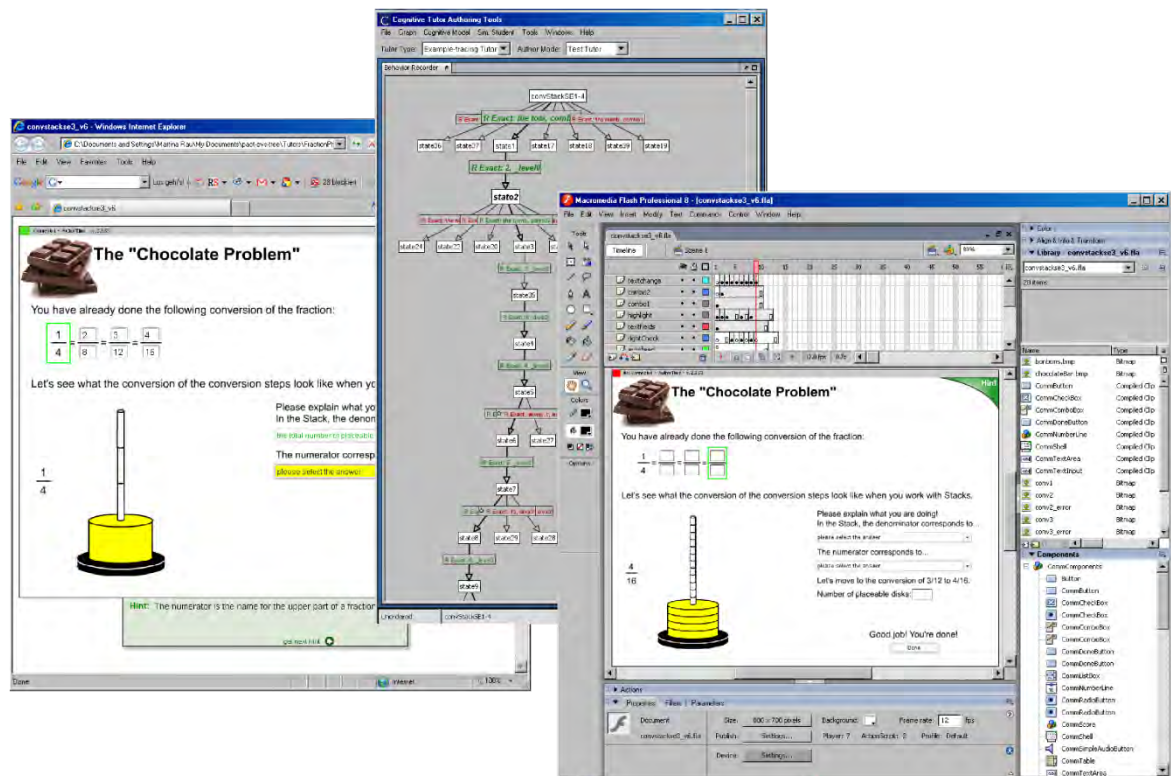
convstacksе3_v6 - Windows Internet Explorer

C:\Documents and Settings\Martina Rau\My Documents\pact-cvs\tree\Tutors\FractionsP

File Edit View Favorites Tools Help

convstacks3_v6

The "Chocolate Problem"

You have already done the following conversion of the fraction:

$\frac{1}{4} = \frac{2}{8} = \frac{3}{12} = \frac{4}{16}$

Let's see what the conversion of the conversion steps look like when yo

Please explain what yo
In the Stack, the denom

the total number of placeable

The numerator corresp

please select the answer

$\frac{1}{4}$

Hint: The numerator is the name for the upper part of a fraction

get next hint

Done

Internet

100%

Cognitive Tutor Authoring Tools

File Graph Cognitive Model Sim Student Tools Windows Help

Tutor Type: Example-tracing Tutor Author Mode: Test Tutor

Behavior Recorder

convStackSE1-4

R Exact: the total, comb

state26 state37 state1 state17 state18 state29 state19

R Exact: 2, levelI

state2

state24 state22 state20 state3

state35

state4

state5

state6 state27

state7

state8 state25 state28

state9

Unordered convStackSE1-4

Macromedia Flash Professional 8 - [convstacksе3_v6.fla]

File Edit View Insert Modify Text Commands Control Window Help

convstacksе3_v6.fla

Timeline Scene 1

textchange
combo2
combo1
highlight
textfields
rightCheck

Tools

View

Colors

Options

The "Chocolate Problem"

Hint

You have already done the following conversion of the fraction:

Let's see what the conversion of the conversion steps look like when you work with Stacks.

Please explain what you are doing!
In the Stack, the denominator corresponds to ...

please select the answer

The numerator corresponds to...

please select the answer

Let's move to the conversion of 3/12 to 4/16.

Number of placeable disks:

$\frac{4}{16}$

Good job! You're done!

Done

Actions

Properties Filters Parameters

Document

convstacksе3_v6.fla

Size: 800 x 700 pixels

Background:

Frame rate: 12 fps

Publish: Settings...

Player: 7 ActionScript: 2 Profile: Default

Device: Settings...

Color
Align & Info & Transform
Library - convstacksе3_v6.fla

convstacksе3_v6.fla

29 items

| Name | Type |
|---|---|
| bonbons.bmp | Bitmap |
| chocolateBar.bmp | Bitmap |
| CommButton | Compiled Clip |
| CommCheckBox | Compiled Clip |
| CommComboBox | Compiled Clip |
| CommDoneButton | Compiled Clip |
| CommNumberLine | Compiled Clip |
| CommShell | Compiled Clip |
| CommTextArea | Compiled Clip |
| CommTextInput | Compiled Clip |
| conv1 | Bitmap |
| conv2 | Bitmap |
| conv2_error | Bitmap |
| conv3 | Bitmap |
| conv3_error | Bitmap |

Components

CommComponents
Button
CommButton
CommCheckBox
CommCheckBox
CommComboBox
CommComboBox
CommDoneButton
CommDoneButton
CommListBox
CommNumberLine
CommRadioButton
CommRadioButton
CommScore
CommShell
CommSimpleAudioButton
CommTable
CommTextArea